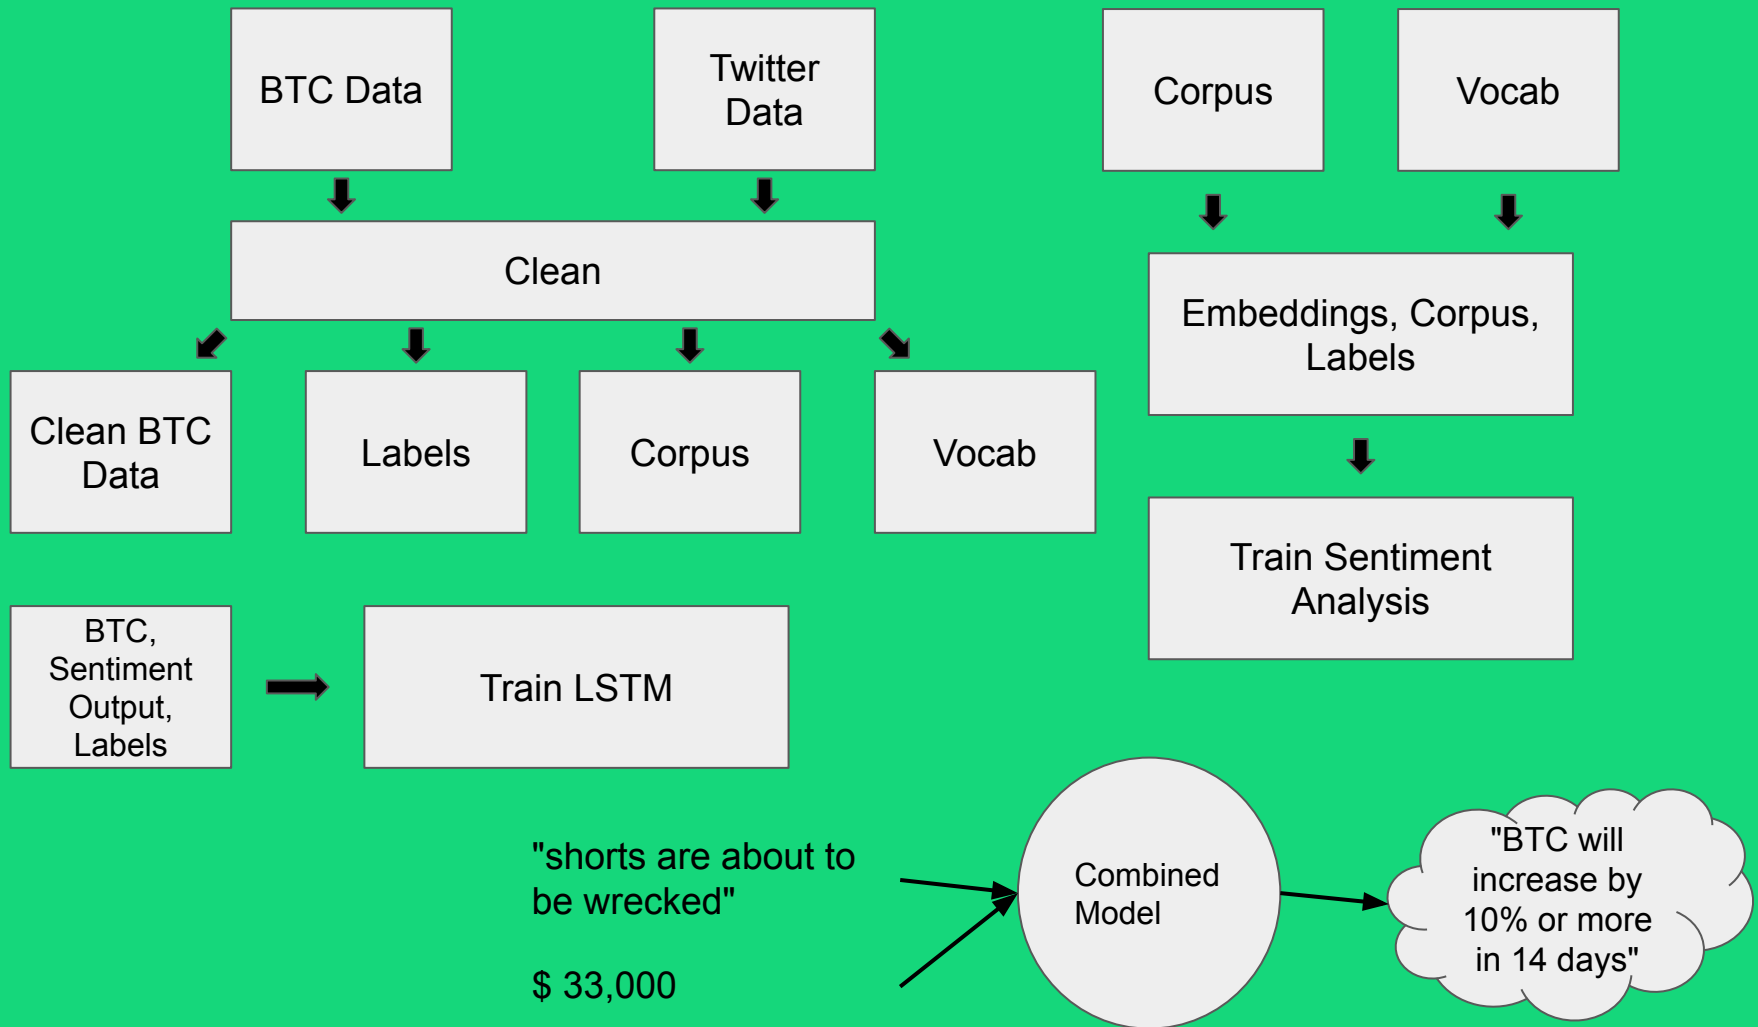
BTC Data

Twitter Data

Clean

Clean BTC Data

Labels

Corpus

Vocab

Corpus

Vocab

Embeddings, Corpus, Labels

Train Sentiment Analysis

BTC, Sentiment Output, Labels

Train LSTM

"shorts are about to be wrecked"

$ 33,000

Combined Model

"BTC will increase by 10% or more in 14 days"